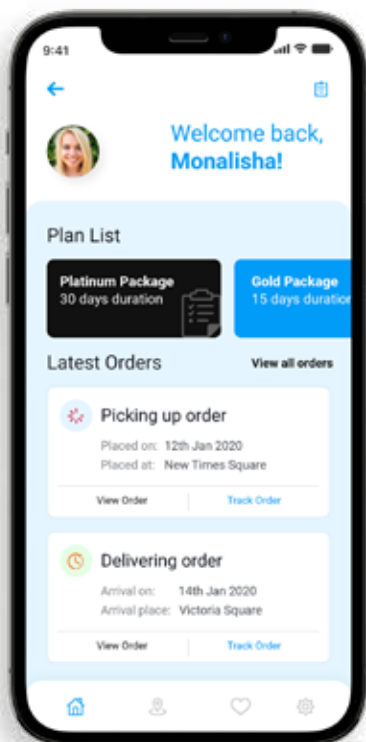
9:41

Welcome back, Monalisha!

Plan List

Platinum Package
30 days duration

Gold Package
15 days duratio

Latest Orders

View all orders

Picking up order
Placed on: 12th Jan 2020
Placed at: New Times Square

View Order
Track Order

Delivering order
Arrival on: 14th Jan 2020
Arrival place: Victoria Square

View Order
Track Order